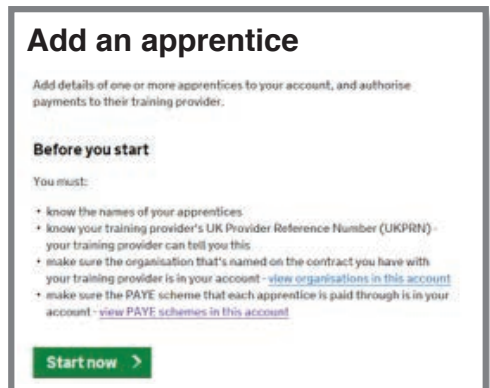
Add an apprentice

Add details of one or more apprentices to your account, and authorise payments to their training provider.

Before you start

You must:

- know the names of your apprentices
- know your training provider's UK Provider Reference Number (UKPRN) - your training provider can tell you this
- make sure the organisation that's named on the contract you have with your training provider is in your account - view organisations in this account
- make sure the PAYE scheme that each apprentice is paid through is in your account - view PAYE schemes in this account

Start now >